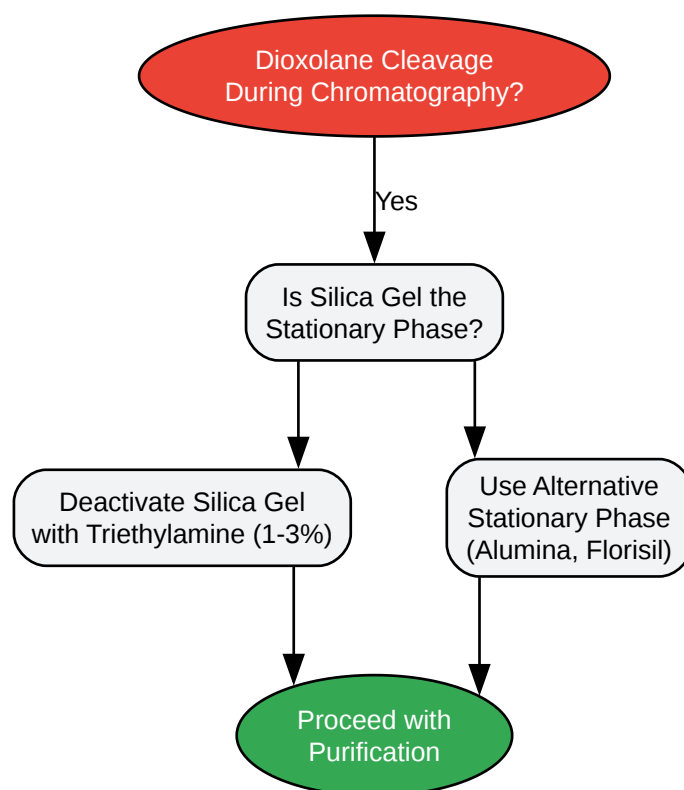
Dioxolane Cleavage During Chromatography?

Yes

Is Silica Gel the Stationary Phase?

Deactivate Silica Gel with Triethylamine (1-3%)

Use Alternative Stationary Phase (Alumina, Florisil)

Proceed with Purification